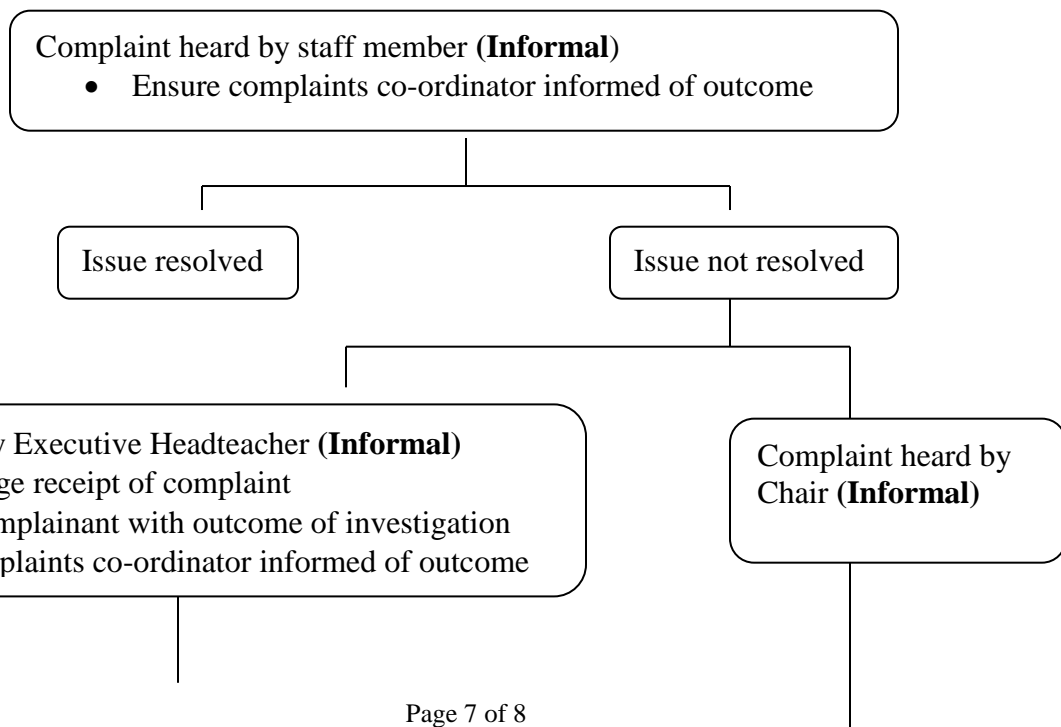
Complaint heard by staff member **(Informal)**

- Ensure complaints co-ordinator informed of outcome

Issue resolved

Issue not resolved

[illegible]y Executive Headteacher **(Informal)**
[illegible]ge receipt of complaint
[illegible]mplainant with outcome of investigation
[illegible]plaints co-ordinator informed of outcome

Complaint heard by Chair **(Informal)**

Page 7 of 8